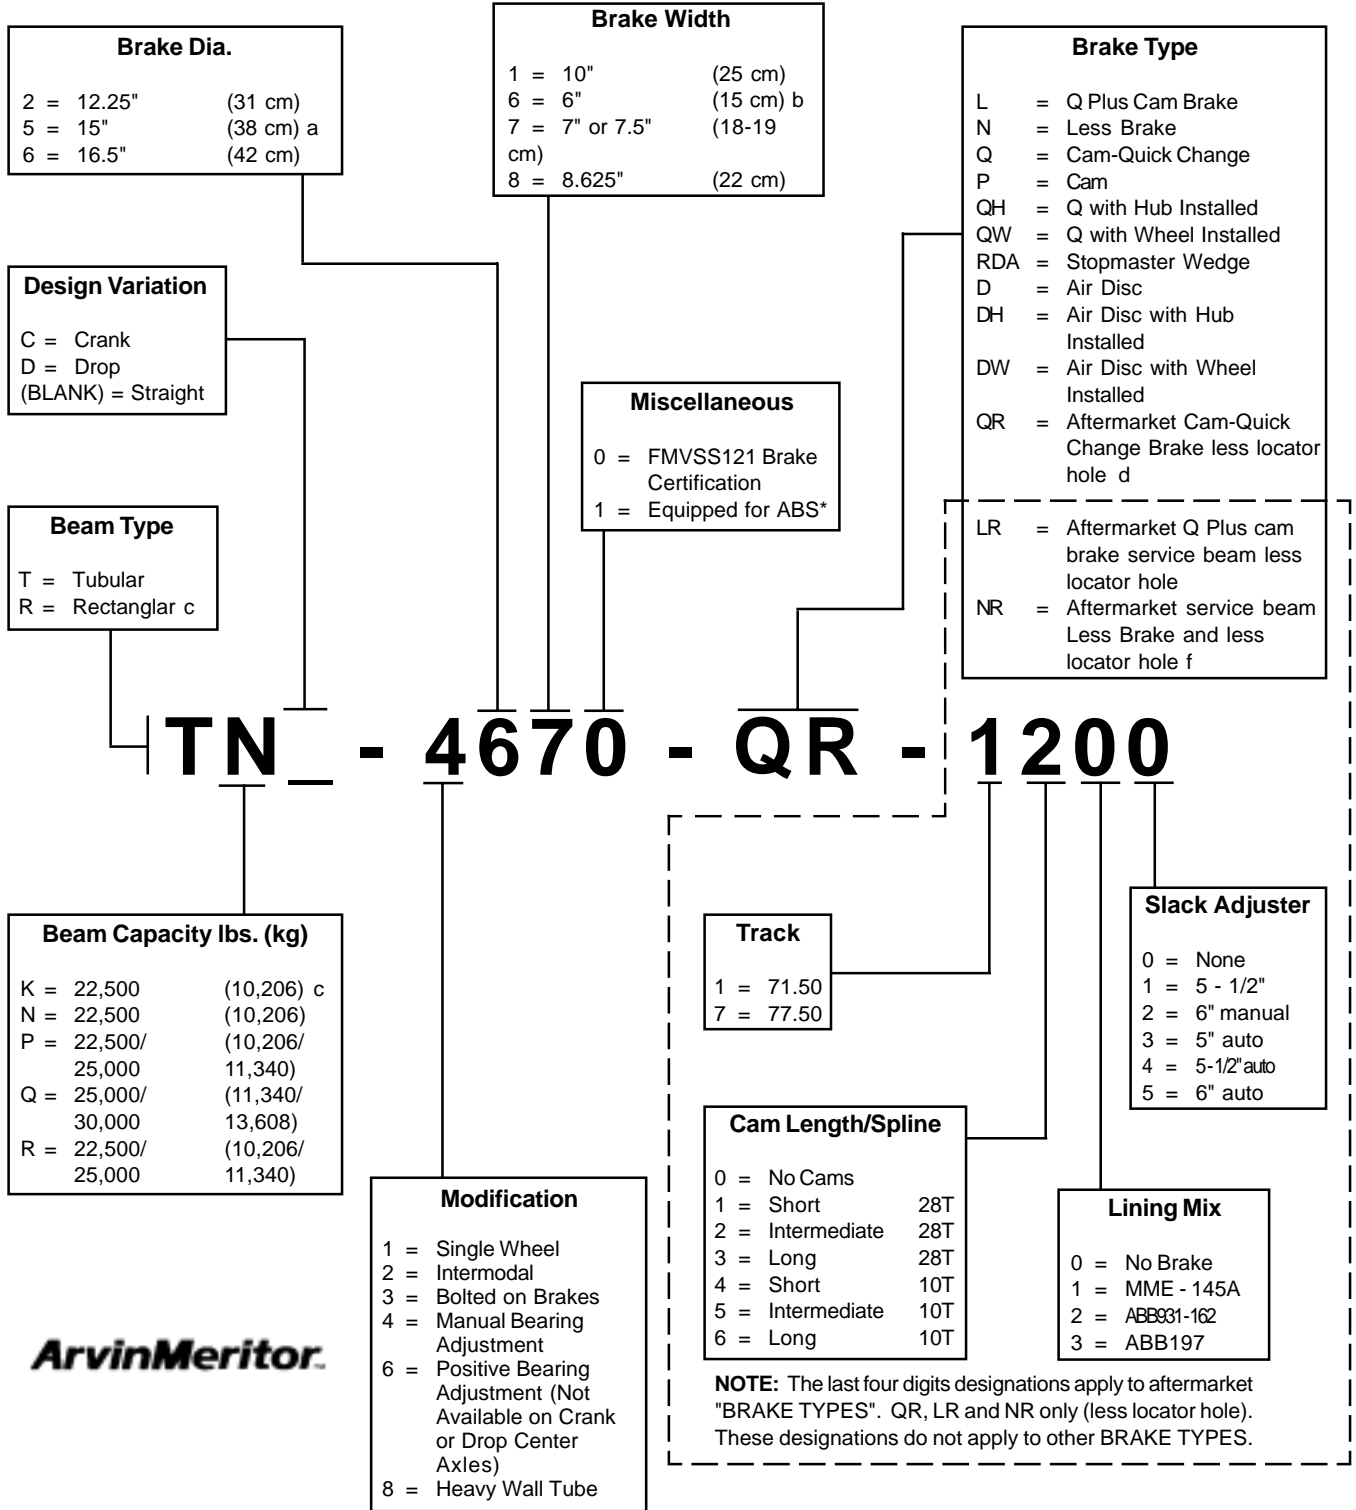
Brake Dia.

2 = 12.25" (31 cm)
5 = 15" (38 cm) a
6 = 16.5" (42 cm)

Brake Width

1 = 10" (25 cm)
6 = 6" (15 cm) b
7 = 7" or 7.5" (18-19 cm)
8 = 8.625" (22 cm)

Brake Type

L = Q Plus Cam Brake
N = Less Brake
Q = Cam-Quick Change
P = Cam
QH = Q with Hub Installed
QW = Q with Wheel Installed
RDA = Stopmaster Wedge
D = Air Disc
DH = Air Disc with Hub Installed
DW = Air Disc with Wheel Installed
QR = Aftermarket Cam-Quick Change Brake less locator hole d
LR = Aftermarket Q Plus cam brake service beam less locator hole
NR = Aftermarket service beam Less Brake and less locator hole f

Design Variation

C = Crank
D = Drop
(BLANK) = Straight

Miscellaneous

0 = FMVSS121 Brake Certification
1 = Equipped for ABS*

Beam Type

T = Tubular
R = Rectanglar c

TN_ - 4670 - QR - 1200

Beam Capacity lbs. (kg)

K = 22,500 (10,206) c
N = 22,500 (10,206)
P = 22,500/ 25,000 (10,206/ 11,340)
Q = 25,000/ 30,000 (11,340/ 13,608)
R = 22,500/ 25,000 (10,206/ 11,340)

Track

1 = 71.50
7 = 77.50

Slack Adjuster

0 = None
1 = 5 - 1/2"
2 = 6" manual
3 = 5" auto
4 = 5-1/2" auto
5 = 6" auto

Cam Length/Spline

0 = No Cams
1 = Short 28T
2 = Intermediate 28T
3 = Long 28T
4 = Short 10T
5 = Intermediate 10T
6 = Long 10T

Lining Mix

0 = No Brake
1 = MME - 145A
2 = ABB931-162
3 = ABB197

Modification

1 = Single Wheel
2 = Intermodal
3 = Bolted on Brakes
4 = Manual Bearing Adjustment
6 = Positive Bearing Adjustment (Not Available on Crank or Drop Center Axles)
8 = Heavy Wall Tube

ArvinMeritor

NOTE: The last four digits designations apply to aftermarket "BRAKE TYPES". QR, LR and NR only (less locator hole). These designations do not apply to other BRAKE TYPES.